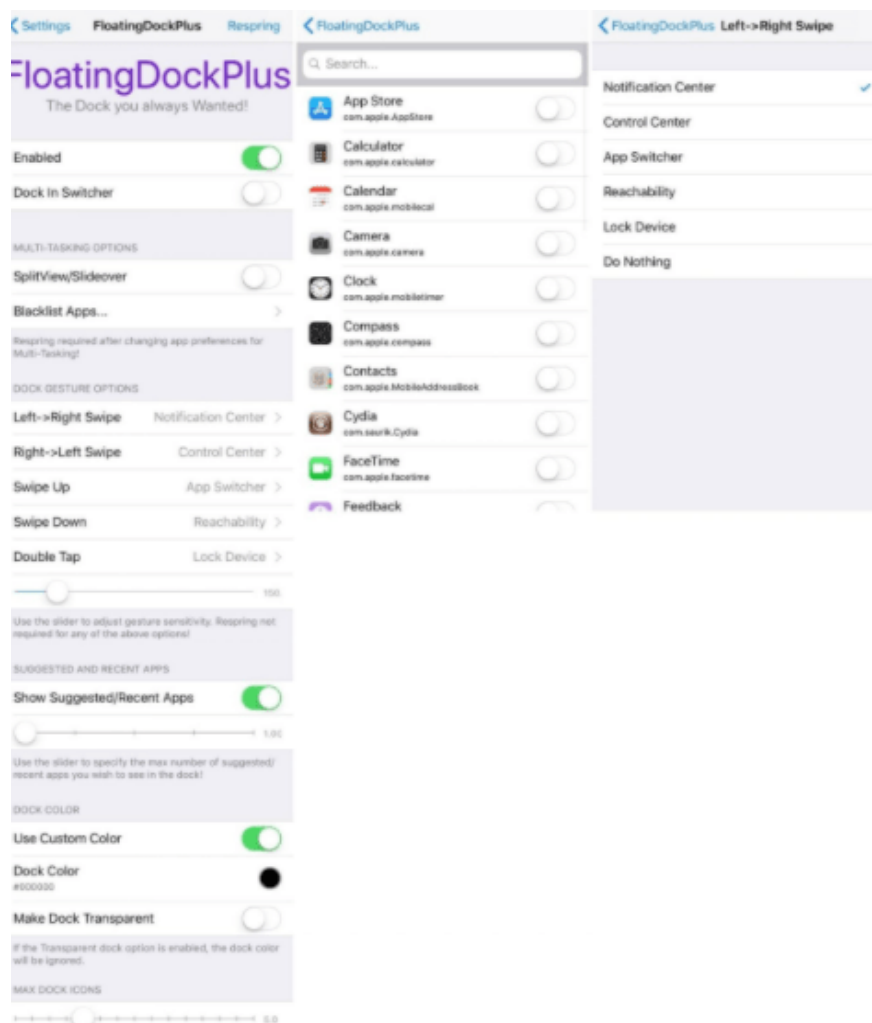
Settings FloatingDockPlus Respring

FloatingDockPlus
The Dock you always Wanted!

Enabled
Dock In Switcher

MULTI-TASKING OPTIONS
SplitView/Slideover
Blacklist Apps...
Respring required after changing app preferences for Multi-Tasking!

DOCK GESTURE OPTIONS
Left->Right Swipe Notification Center
Right->Left Swipe Control Center
Swipe Up App Switcher
Swipe Down Reachability
Double Tap Lock Device
150
Use the slider to adjust gesture sensitivity. Respring not required for any of the above options!

SUGGESTED AND RECENT APPS
Show Suggested/Recent Apps
1.00
Use the slider to specify the max number of suggested/recent apps you wish to see in the dock!

DOCK COLOR
Use Custom Color
Dock Color
#000000
Make Dock Transparent
If the Transparent dock option is enabled, the dock color will be ignored.

MAX DOCK ICONS
5.0

FloatingDockPlus
Search...
App Store
com.apple.AppStore
Calculator
com.apple.calculator
Calendar
com.apple.mobilecal
Camera
com.apple.camera
Clock
com.apple.mobiletimer
Compass
com.apple.compass
Contacts
com.apple.MobileAddressBook
Cydia
com.saurik.Cydia
FaceTime
com.apple.facetime
Feedback

FloatingDockPlus Left->Right Swipe
Notification Center
Control Center
App Switcher
Reachability
Lock Device
Do Nothing